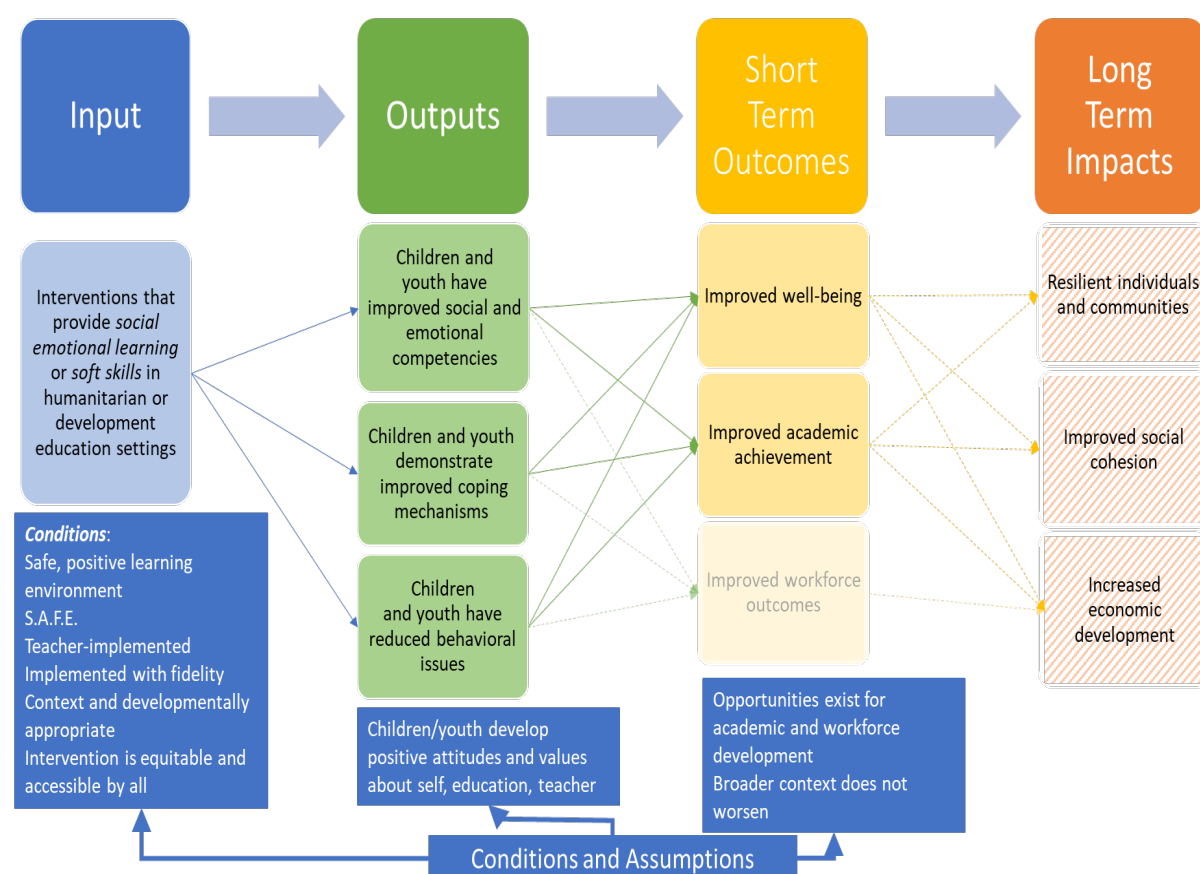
Input

Outputs

Short Term Outcomes

Long Term Impacts

Interventions that provide *social emotional learning* or *soft skills* in humanitarian or development education settings

Children and youth have improved social and emotional competencies

Children and youth demonstrate improved coping mechanisms

Children and youth have reduced behavioral issues

Improved well-being

Improved academic achievement

Improved workforce outcomes

Resilient individuals and communities

Improved social cohesion

Increased economic development

*Conditions*:
Safe, positive learning environment
S.A.F.E.
Teacher-implemented
Implemented with fidelity
Context and developmentally appropriate
Intervention is equitable and accessible by all

Children/youth develop positive attitudes and values about self, education, teacher

Opportunities exist for academic and workforce development
Broader context does not worsen

Conditions and Assumptions